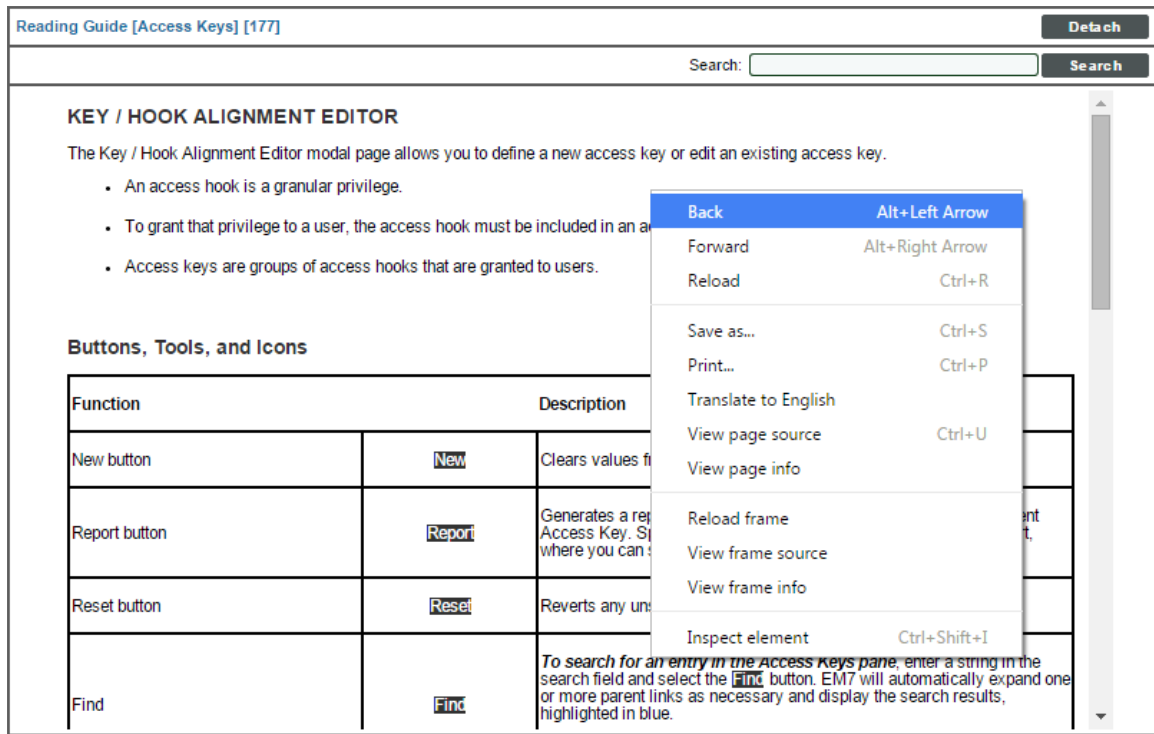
Reading Guide [Access Keys] [177]

Detach

Search:

Search

KEY / HOOK ALIGNMENT EDITOR

The Key / Hook Alignment Editor modal page allows you to define a new access key or edit an existing access key.

- An access hook is a granular privilege.
- To grant that privilege to a user, the access hook must be included in an a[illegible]
- Access keys are groups of access hooks that are granted to users.

Buttons, Tools, and Icons

| Function | | Description |
|---|---|---|
| New button | New | Clears values f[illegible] |
| Report button | Report | Generates a rep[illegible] ent Access Key. Sp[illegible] t, where you can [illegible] |
| Reset button | Reset | Reverts any un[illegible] |
| Find | Find | *To search for an entry in the Access Keys pane*, enter a string in the search field and select the Find button. EM7 will automatically expand one or more parent links as necessary and display the search results, highlighted in blue. |

Back Alt+Left Arrow
Forward Alt+Right Arrow
Reload Ctrl+R
Save as... Ctrl+S
Print... Ctrl+P
Translate to English
View page source Ctrl+U
View page info
Reload frame
View frame source
View frame info
Inspect element Ctrl+Shift+I